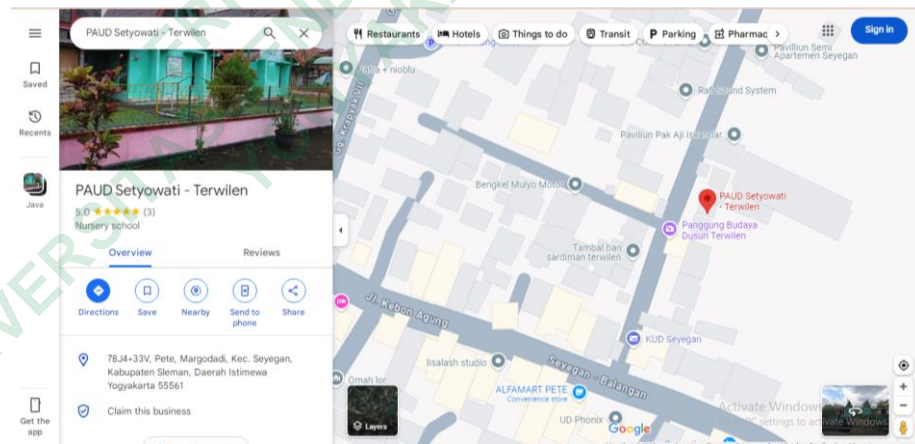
PAUD Setyowati - Terwilen

Saved
Recents
Java
Get the app

Restaurants
Hotels
Things to do
Transit
Parking
Pharmac

Sign in

PAUD Setyowati - Terwilen
5.0 ★★★★★ (3)
Nursery school

Overview
Reviews

Directions
Save
Nearby
Send to phone
Share

78J4+33V, Pete, Margodadi, Kec. Seyegan, Kabupaten Sleman, Daerah Istimewa Yogyakarta 55561

Claim this business

Paviliun Semi Apartemen Seyegan
RafiSound System
Paviliun Pak Aji Iskandar
Bengkel Mulyo Motor
PAUD Setyowati - Terwilen
Panggung Budaya Dusun Terwilen
Tambal ban sardiman terwilen
Jl. Kebon Agung
KUD Seyegan
lisalash studio
Seyegan - Balangan
ALFAMART PETE
Convenience store
UD Phonix
Omah lor
Layers
Gg. Kepoya VII
Google
Activate Windows
Go to Settings to activate Windows.